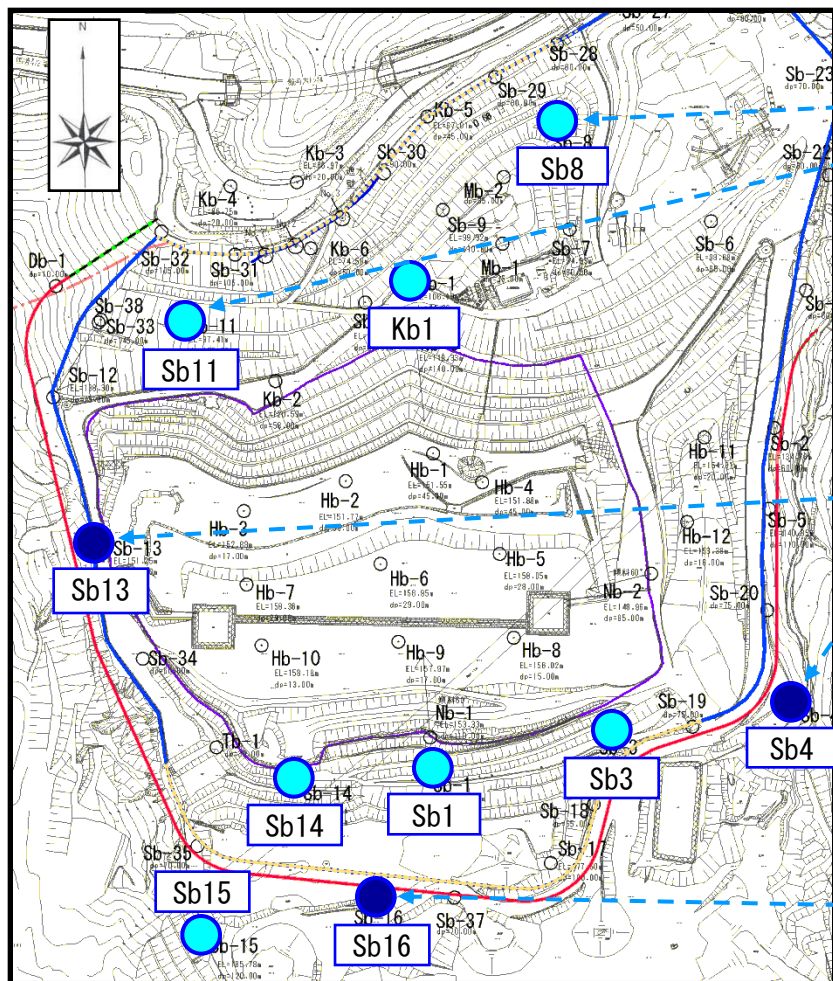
N

Sb-27

Sb-28

Sb-23

Sb-29

Kb-5

Sb8

Sb-22

Kb-3

Sb-30

Mb-2

Kb-4

Sb-9

Sb-7

Sb-6

Db-1

Sb-32

Kb-6

Mb-1

Sb-31

Sb-38

Sb-33

Kb1

Sb11

Sb-12

Kb-2

Hb-11

Sb-2

Hb-1

Hb-4

Hb-2

Sb-5

Hb-3

Hb-12

Sb-13

Hb-5

Sb13

Hb-6

Nb-2

Hb-7

Sb-20

Sb-34

Hb-10

Hb-9

Hb-8

Sb-19

Nb-1

Tb-1

Sb4

Sb-14

Sb3

Sb14

Sb1

Sb-18

Sb-17

Sb-35

Sb15

Sb-16

Sb-37

Sb16

Sb-15